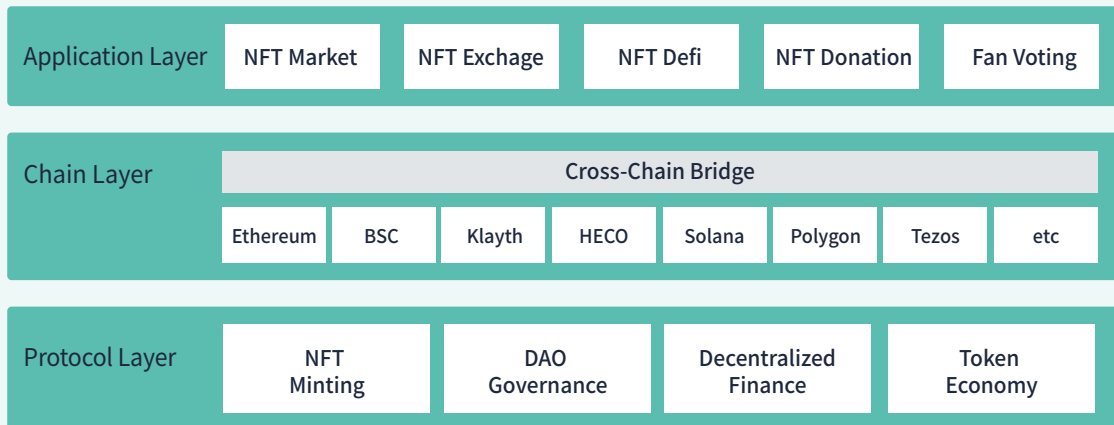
Application Layer
NFT Market
NFT Exchage
NFT Defi
NFT Donation
Fan Voting

Chain Layer
Cross-Chain Bridge
Ethereum
BSC
Klayth
HECO
Solana
Polygon
Tezos
etc

Protocol Layer
NFT Minting
DAO Governance
Decentralized Finance
Token Economy